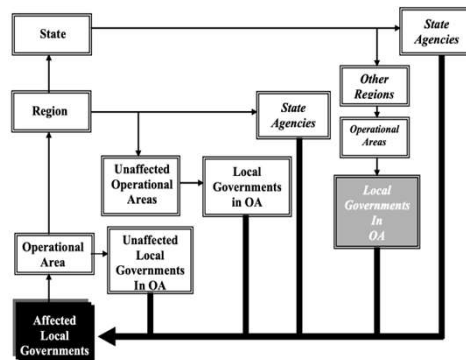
State

State Agencies

Region

Other Regions

State Agencies

Operational Areas

Unaffected Operational Areas

Local Governments in OA

Local Governments In OA

Operational Area

Unaffected Local Governments In OA

Affected Local Governments